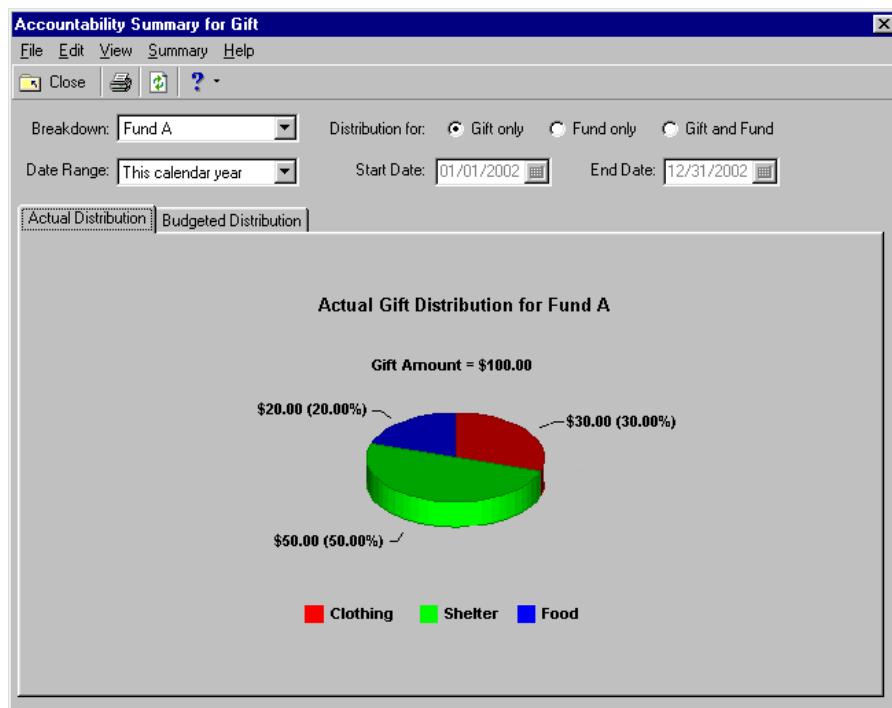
Accountability Summary for Gift

File Edit View Summary Help

Close

Breakdown: Fund A

Distribution for: Gift only Fund only Gift and Fund

Date Range: This calendar year

Start Date: 01/01/2002

End Date: 12/31/2002

Actual Distribution

Budgeted Distribution

Actual Gift Distribution for Fund A

Gift Amount = $100.00

$20.00 (20.00%)

$30.00 (30.00%)

$50.00 (50.00%)

Clothing Shelter Food